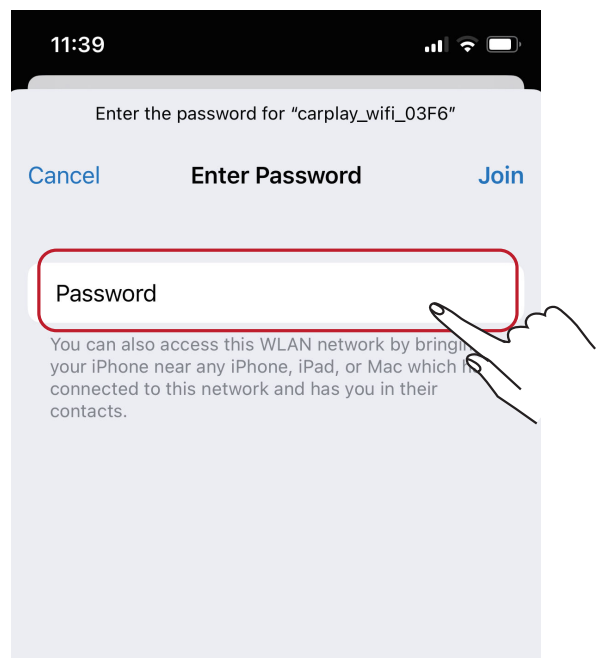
11:39

Enter the password for “carplay_wifi_03F6”

Cancel Enter Password Join

Password

You can also access this WLAN network by bringi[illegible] your iPhone near any iPhone, iPad, or Mac which h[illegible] connected to this network and has you in their contacts.